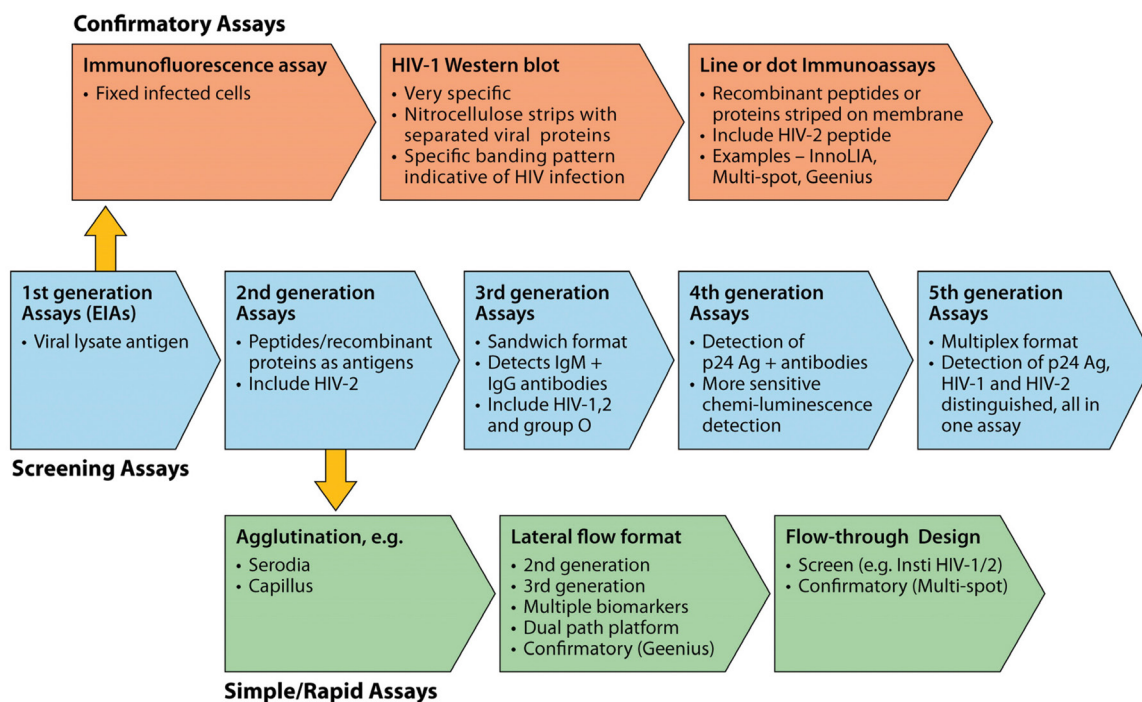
Confirmatory Assays

Immunofluorescence assay
• Fixed infected cells

HIV-1 Western blot
• Very specific
• Nitrocellulose strips with separated viral proteins
• Specific banding pattern indicative of HIV infection

Line or dot Immunoassays
• Recombinant peptides or proteins striped on membrane
• Include HIV-2 peptide
• Examples – InnoLIA, Multi-spot, Geenius

1st generation Assays (EIAs)
• Viral lysate antigen

2nd generation Assays
• Peptides/recombinant proteins as antigens
• Include HIV-2

3rd generation Assays
• Sandwich format
• Detects IgM + IgG antibodies
• Include HIV-1,2 and group O

4th generation Assays
• Detection of p24 Ag + antibodies
• More sensitive chemi-luminescence detection

5th generation Assays
• Multiplex format
• Detection of p24 Ag, HIV-1 and HIV-2 distinguished, all in one assay

Screening Assays

Agglutination, e.g.
• Serodia
• Capillus

Lateral flow format
• 2nd generation
• 3rd generation
• Multiple biomarkers
• Dual path platform
• Confirmatory (Geenius)

Flow-through Design
• Screen (e.g. Insti HIV-1/2)
• Confirmatory (Multi-spot)

Simple/Rapid Assays